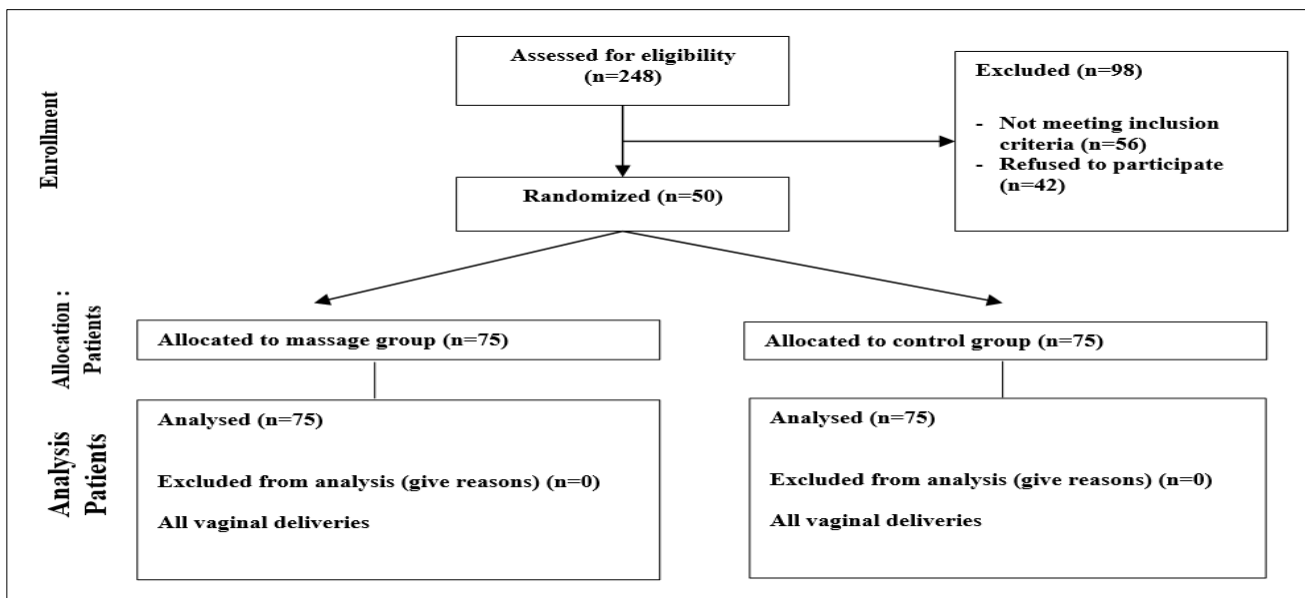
Enrollment

Assessed for eligibility (n=248)

Excluded (n=98)

- Not meeting inclusion criteria (n=56)
- Refused to participate (n=42)

Randomized (n=50)

Allocation : Patients

Allocated to massage group (n=75)

Allocated to control group (n=75)

Analysis Patients

Analysed (n=75)

Excluded from analysis (give reasons) (n=0)

All vaginal deliveries

Analysed (n=75)

Excluded from analysis (give reasons) (n=0)

All vaginal deliveries